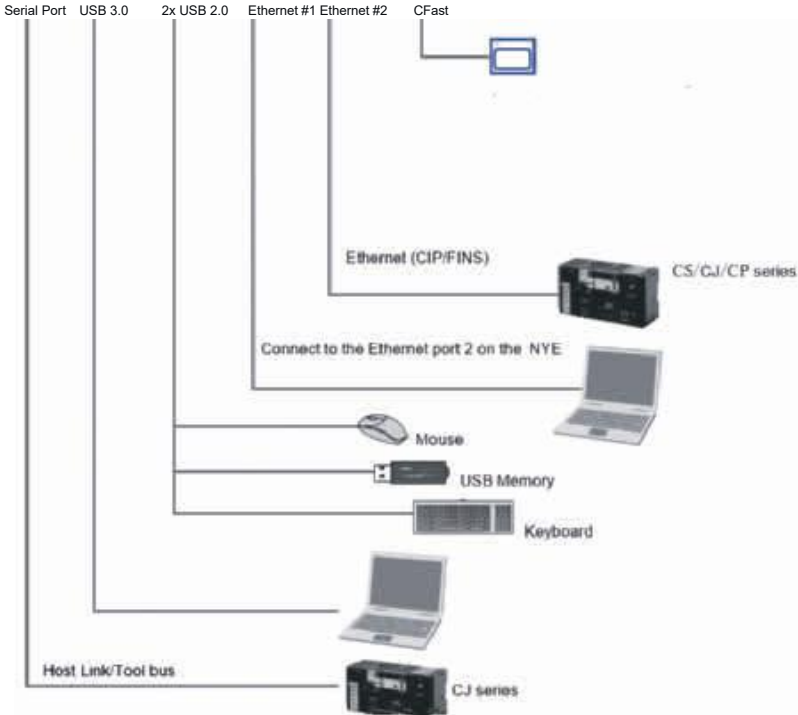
Serial Port USB 3.0 2x USB 2.0 Ethernet #1 Ethernet #2 CFast

Ethernet (CIP/FINS)

CS/CJ/CP series

Connect to the Ethernet port 2 on the NYE

Mouse

USB Memory

Keyboard

Host Link/Tool bus

CJ series